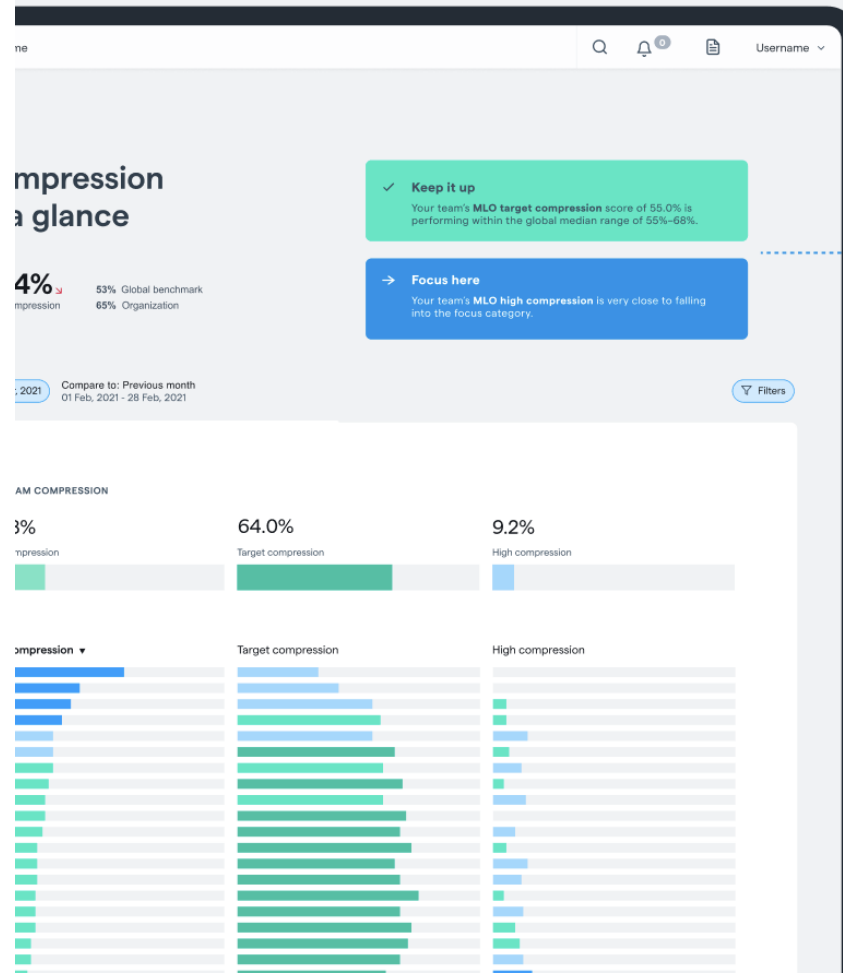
ne

0

Username

mpression
a glance

4%
mpression

53% Global benchmark
65% Organization

Keep it up
Your team's **MLO target compression** score of 55.0% is performing within the global median range of 55%–68%.

Focus here
Your team's **MLO high compression** is very close to falling into the focus category.

, 2021

Compare to: Previous month
01 Feb, 2021 - 28 Feb, 2021

Filters

AM COMPRESSION

3%
mpression

64.0%
Target compression

9.2%
High compression

ompression ▾

Target compression

High compression